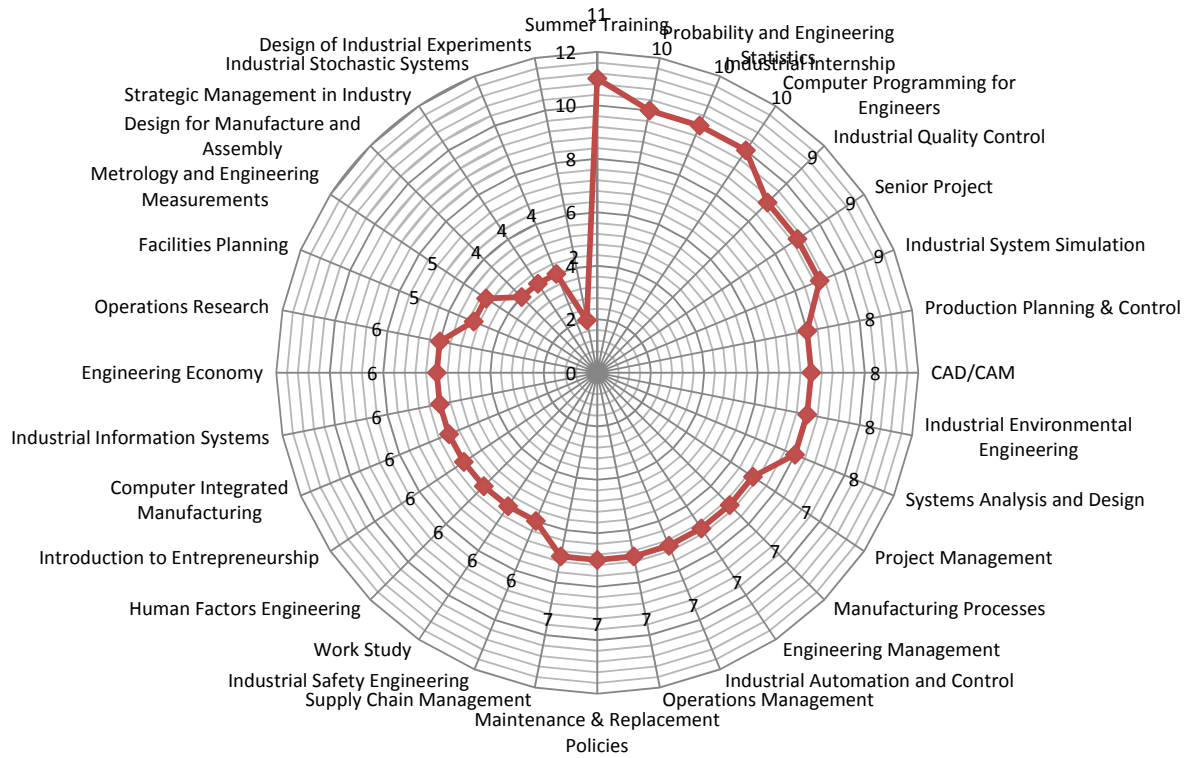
11
Summer Training
12
10
8
6
4
2
0
10
Probability and Engineering Statistics
10
Industrial Internship
10
Computer Programming for Engineers
9
Industrial Quality Control
9
Senior Project
9
Industrial System Simulation
8
Production Planning & Control
8
CAD/CAM
8
Industrial Environmental Engineering
8
Systems Analysis and Design
7
Project Management
7
Manufacturing Processes
7
Engineering Management
7
Industrial Automation and Control
7
Operations Management
7
Maintenance & Replacement Policies
7
Supply Chain Management
6
Industrial Safety Engineering
6
Work Study
6
Human Factors Engineering
6
Introduction to Entrepreneurship
6
Computer Integrated Manufacturing
6
Industrial Information Systems
6
Engineering Economy
6
Operations Research
5
Facilities Planning
5
Metrology and Engineering Measurements
4
Design for Manufacture and Assembly
4
Strategic Management in Industry
4
Industrial Stochastic Systems
2
Design of Industrial Experiments